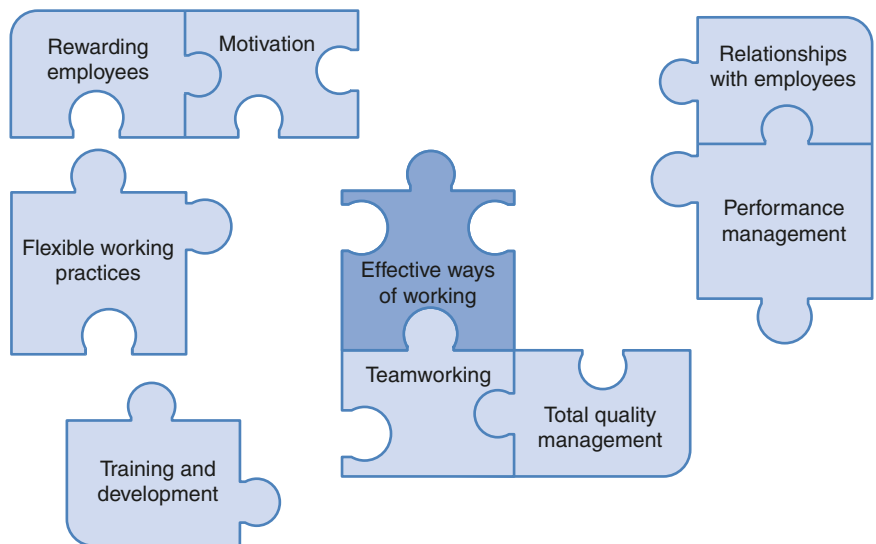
Rewarding employees

Motivation

Relationships with employees

Performance management

Flexible working practices

Effective ways of working

Teamworking

Total quality management

Training and development